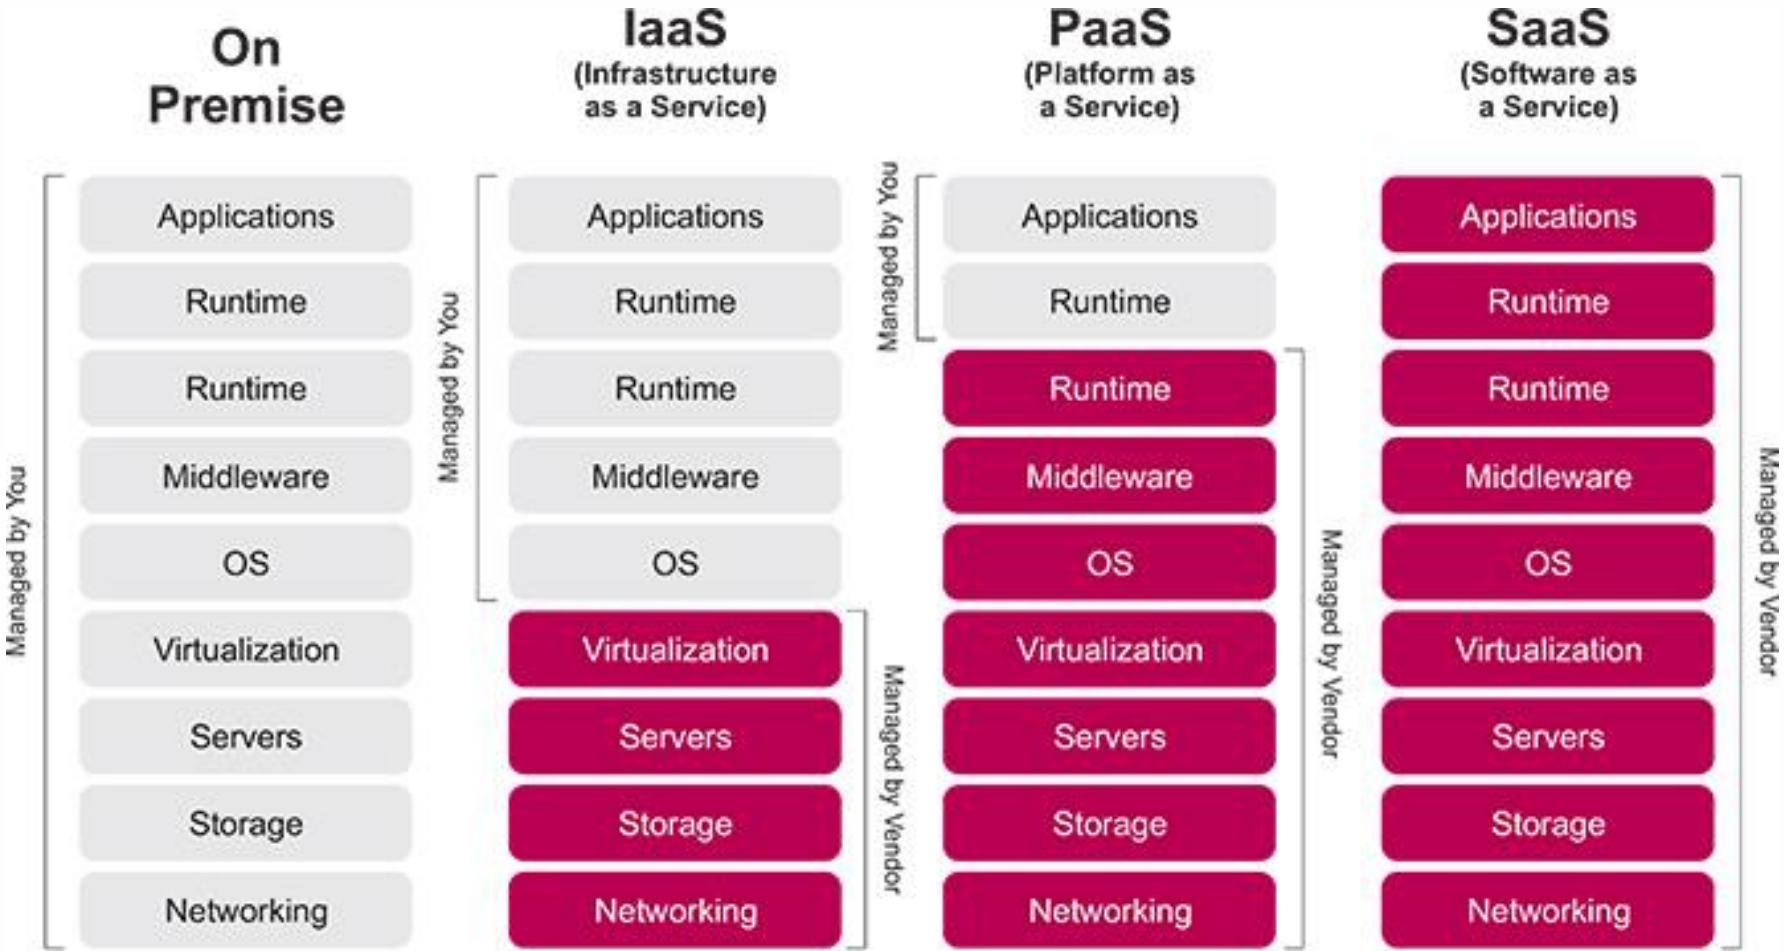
On Premise

Managed by You

Applications
Runtime
Runtime
Middleware
OS
Virtualization
Servers
Storage
Networking

IaaS
(Infrastructure as a Service)

Managed by You

Applications
Runtime
Runtime
Middleware
OS

Managed by Vendor

Virtualization
Servers
Storage
Networking

PaaS
(Platform as a Service)

Managed by You

Applications
Runtime

Managed by Vendor

Runtime
Middleware
OS
Virtualization
Servers
Storage
Networking

SaaS
(Software as a Service)

Managed by Vendor

Applications
Runtime
Runtime
Middleware
OS
Virtualization
Servers
Storage
Networking